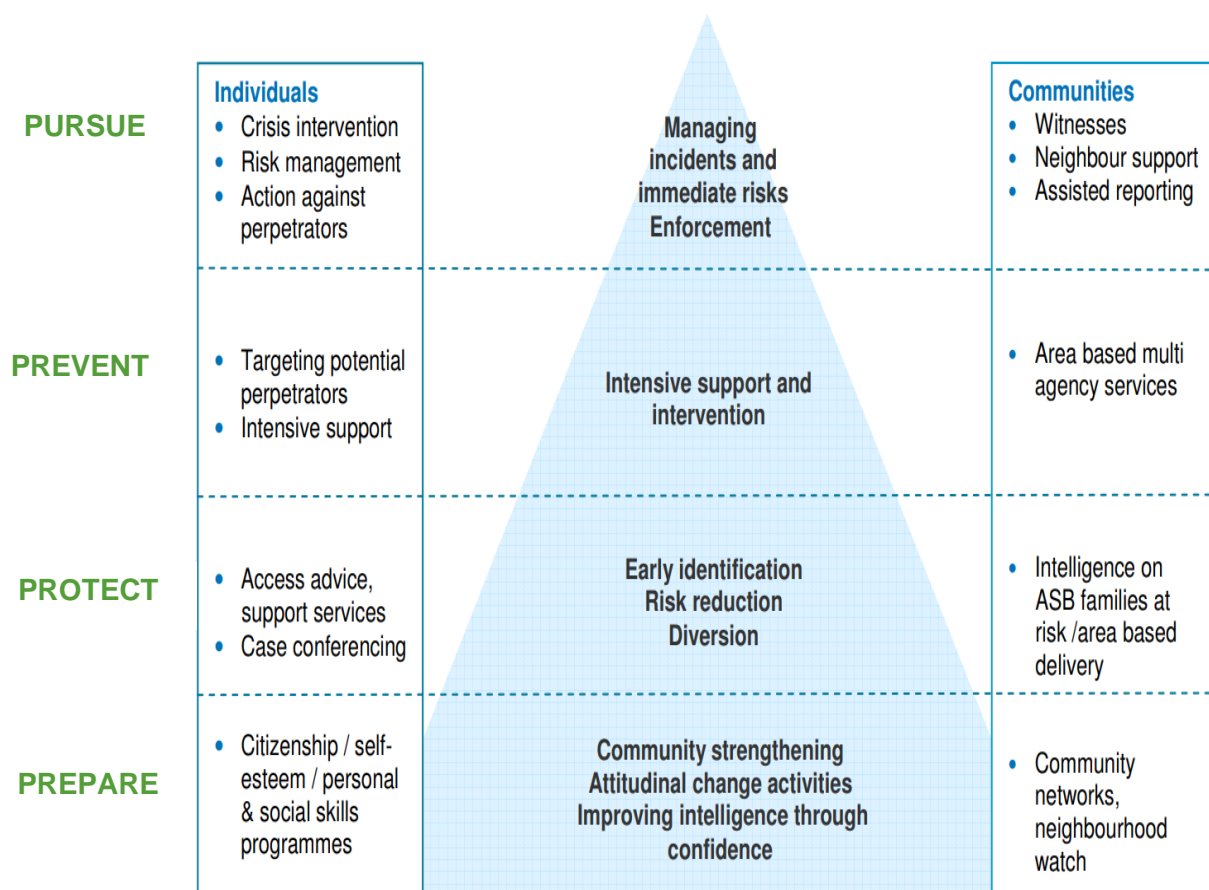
PURSUE

Individuals
- Crisis intervention
- Risk management
- Action against perpetrators

Managing incidents and immediate risks
Enforcement

Communities
- Witnesses
- Neighbour support
- Assisted reporting

PREVENT

- Targeting potential perpetrators
- Intensive support

Intensive support and intervention

- Area based multi agency services

PROTECT

- Access advice, support services
- Case conferencing

Early identification
Risk reduction
Diversion

- Intelligence on ASB families at risk /area based delivery

PREPARE

- Citizenship / self-esteem / personal & social skills programmes

Community strengthening
Attitudinal change activities
Improving intelligence through confidence

- Community networks, neighbourhood watch